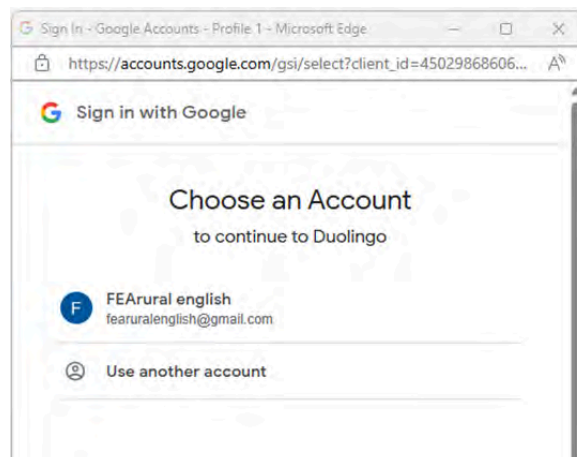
Sign In - Google Accounts - Profile 1 - Microsoft Edge

https://accounts.google.com/gsi/select?client_id=45029868606...

Sign in with Google

Choose an Account

to continue to Duolingo

F
FEArural english
fearuralenglish@gmail.com

Use another account